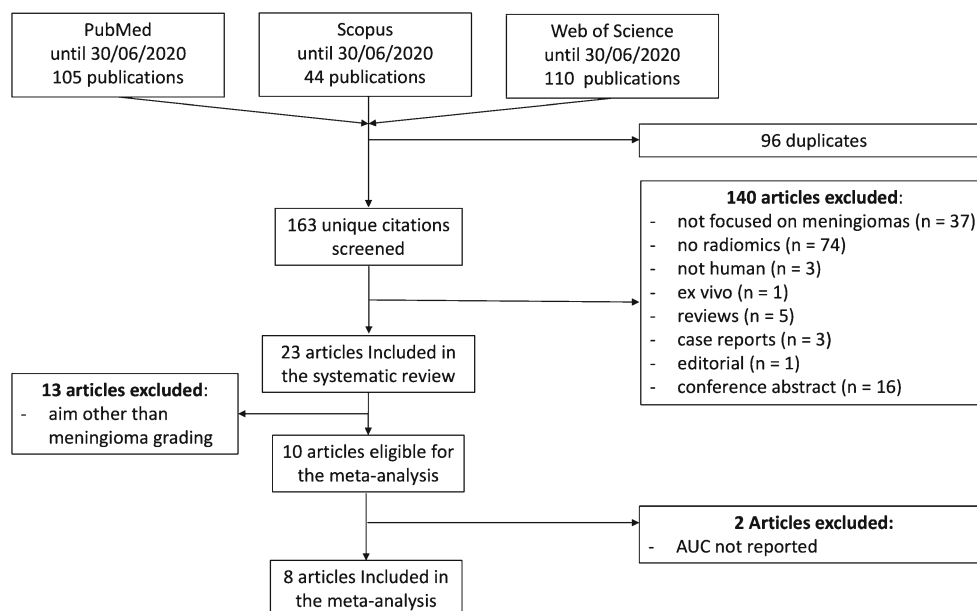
PubMed
until 30/06/2020
105 publications

Scopus
until 30/06/2020
44 publications

Web of Science
until 30/06/2020
110 publications

96 duplicates

163 unique citations screened

**140 articles excluded**:
- not focused on meningiomas (n = 37)
- no radiomics (n = 74)
- not human (n = 3)
- ex vivo (n = 1)
- reviews (n = 5)
- case reports (n = 3)
- editorial (n = 1)
- conference abstract (n = 16)

23 articles Included in the systematic review

**13 articles excluded**:
- aim other than meningioma grading

10 articles eligible for the meta-analysis

**2 Articles excluded:**
- AUC not reported

8 articles Included in the meta-analysis